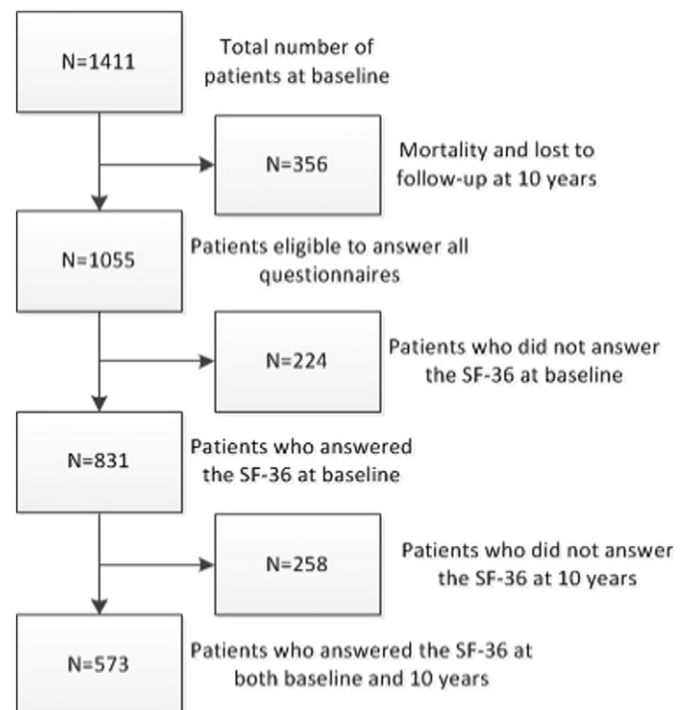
N=1411

Total number of patients at baseline

N=356

Mortality and lost to follow-up at 10 years

N=1055

Patients eligible to answer all questionnaires

N=224

Patients who did not answer the SF-36 at baseline

N=831

Patients who answered the SF-36 at baseline

N=258

Patients who did not answer the SF-36 at 10 years

N=573

Patients who answered the SF-36 at both baseline and 10 years